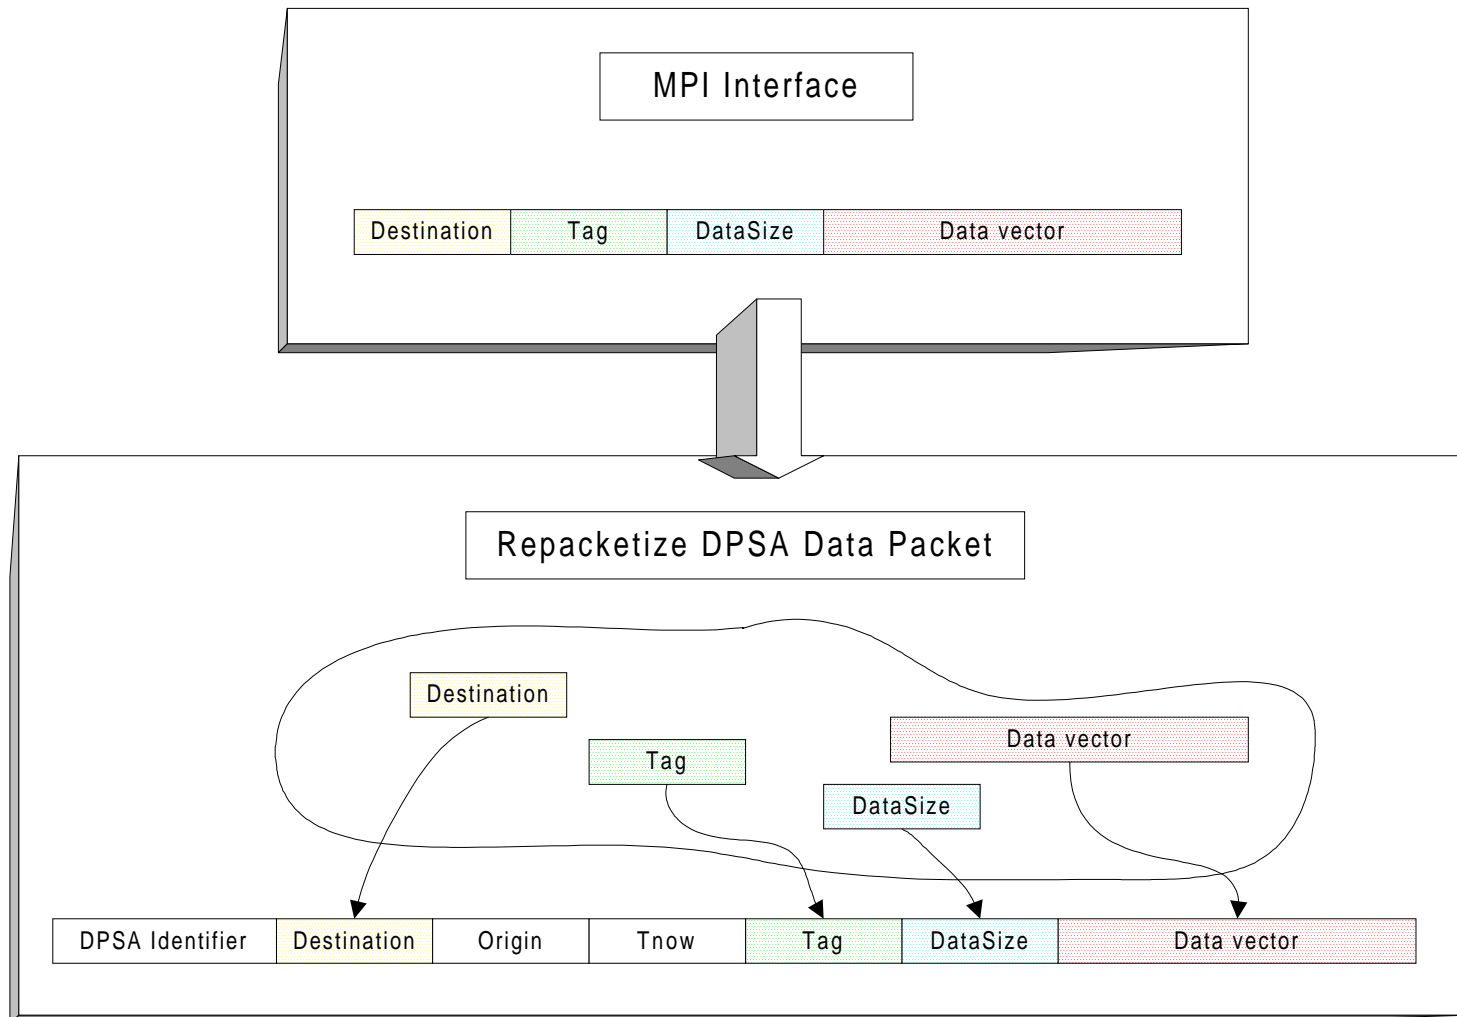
MPI Interface

| Destination | Tag | DataSize | Data vector |
|---|---|---|---|

Repacketize DPSA Data Packet

Destination

Tag

Data vector

DataSize

| DPSA Identifier | Destination | Origin | Tnow | Tag | DataSize | Data vector |
|---|---|---|---|---|---|---|